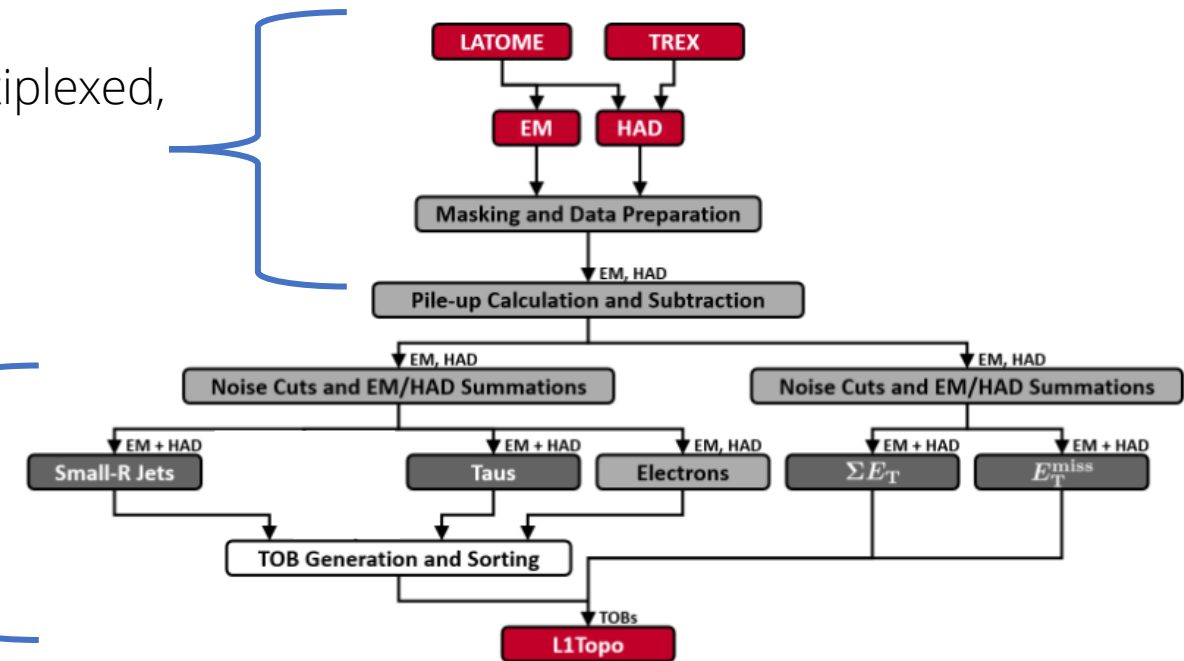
iplexed,

LATOME
TREX
EM
HAD
Masking and Data Preparation
EM, HAD
Pile-up Calculation and Subtraction
EM, HAD
Noise Cuts and EM/HAD Summations
EM, HAD
Noise Cuts and EM/HAD Summations
EM + HAD
Small-R Jets
EM + HAD
Taus
EM, HAD
Electrons
EM + HAD
$\Sigma E_{\mathrm{T}}$
EM + HAD
$E_{\mathrm{T}}^{\mathrm{miss}}$
TOB Generation and Sorting
TOBs
L1Topo